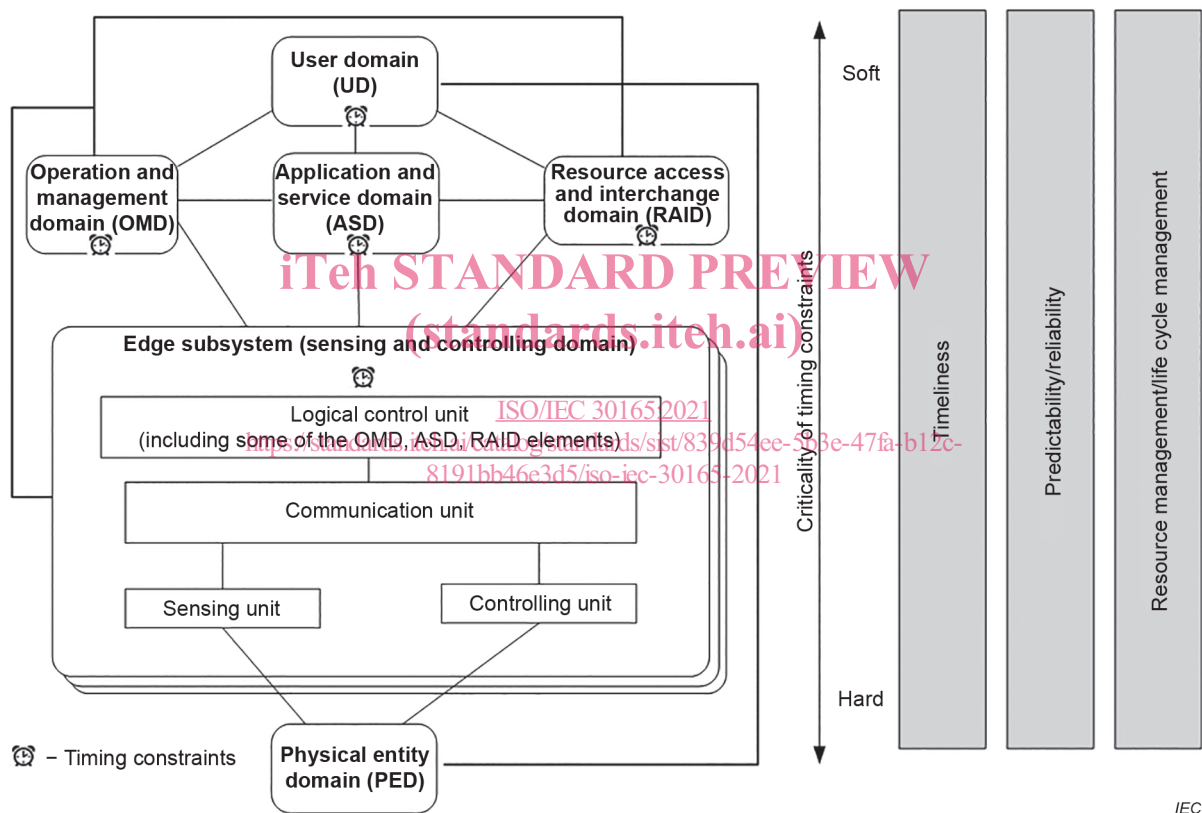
User domain (UD)

Operation and management domain (OMD)

Application and service domain (ASD)

Resource access and interchange domain (RAID)

iTeh STANDARD PREVIEW (standards.iteh.ai)

Edge subsystem (sensing and controlling domain)

Logical control unit (including some of the OMD, ASD, RAID elements)

ISO/IEC 30165:2021
https://standards.iteh.ai/catalog/standards/sist/839d54ee-5b3e-47fa-b12c-8191bb46e3d5/iso-iec-30165-2021

Communication unit

Sensing unit

Controlling unit

Physical entity domain (PED)

– Timing constraints

Soft

Criticality of timing constraints

Hard

Timeliness

Predictability/reliability

Resource management/life cycle management

IEC